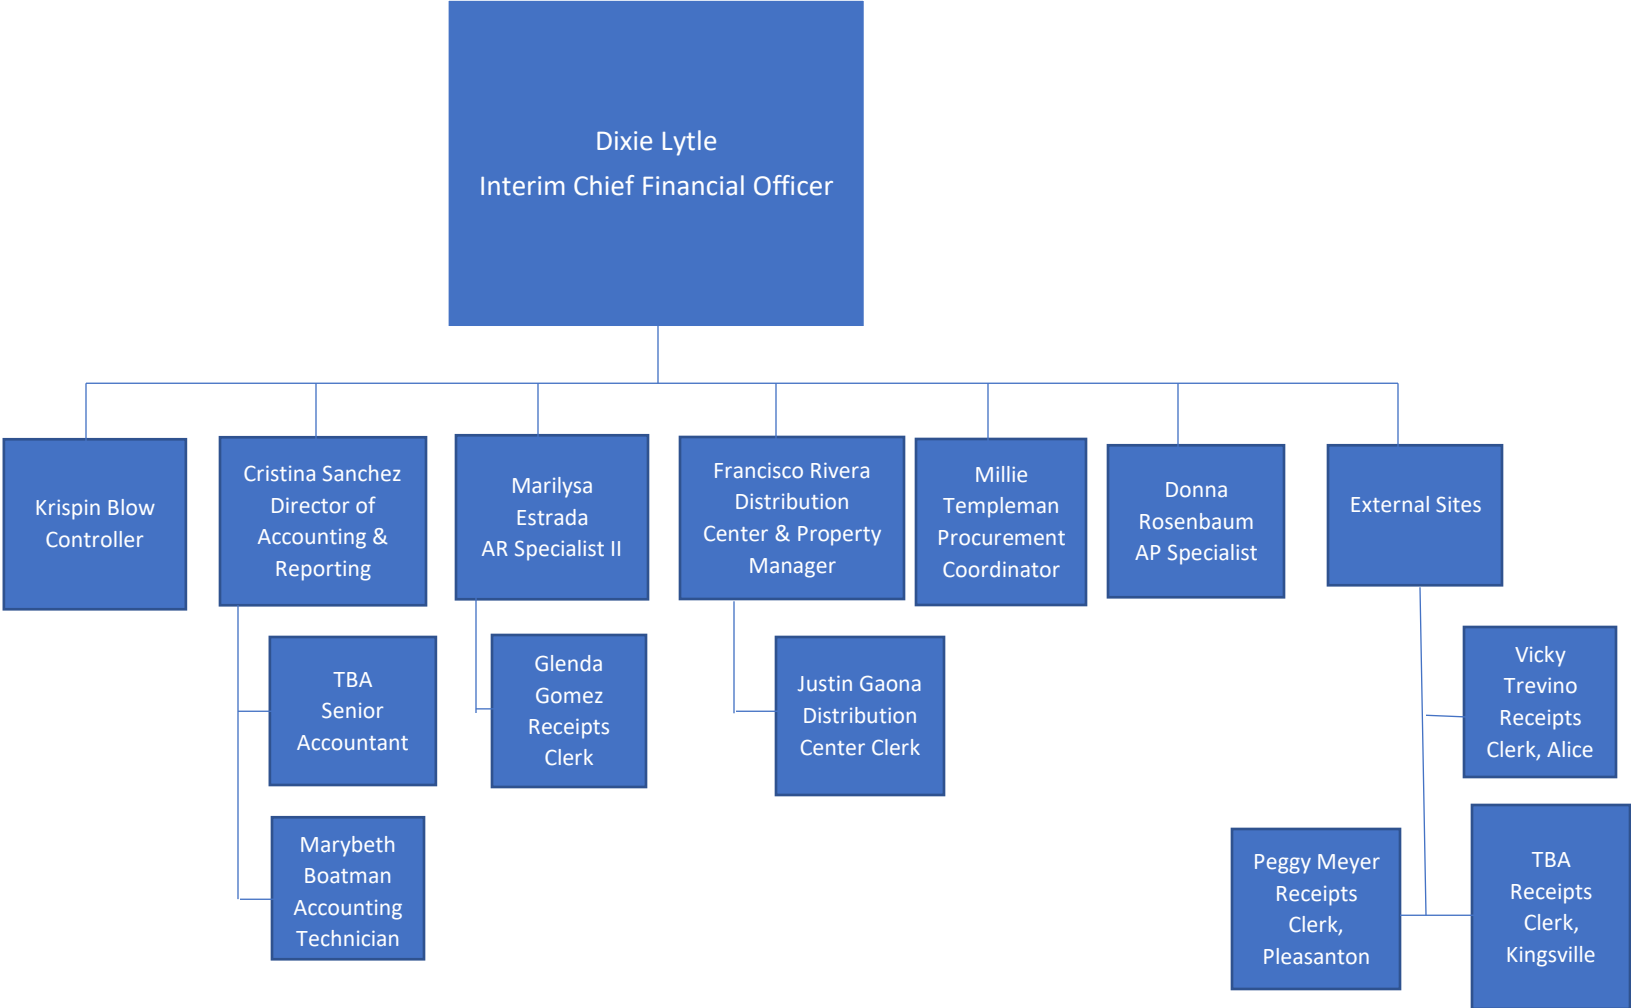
Dixie Lytle
Interim Chief Financial Officer

Krispin Blow
Controller

Cristina Sanchez
Director of Accounting & Reporting

Marilysa Estrada
AR Specialist II

Francisco Rivera
Distribution Center & Property Manager

Millie Templeman
Procurement Coordinator

Donna Rosenbaum
AP Specialist

External Sites

TBA
Senior Accountant

Glenda Gomez
Receipts Clerk

Justin Gaona
Distribution Center Clerk

Vicky Trevino
Receipts Clerk, Alice

Marybeth Boatman
Accounting Technician

Peggy Meyer
Receipts Clerk, Pleasanton

TBA
Receipts Clerk, Kingsville